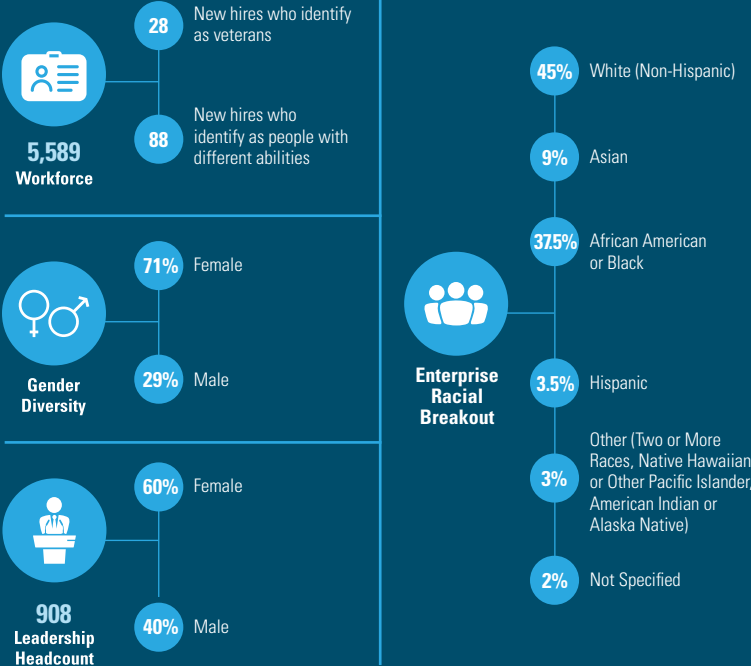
5,589
Workforce

28 New hires who identify as veterans

88 New hires who identify as people with different abilities

Gender Diversity

71% Female

29% Male

908
Leadership Headcount

60% Female

40% Male

Enterprise Racial Breakout

45% White (Non-Hispanic)

9% Asian

37.5% African American or Black

3.5% Hispanic

3% Other (Two or More Races, Native Hawaiian or Other Pacific Islander, American Indian or Alaska Native)

2% Not Specified